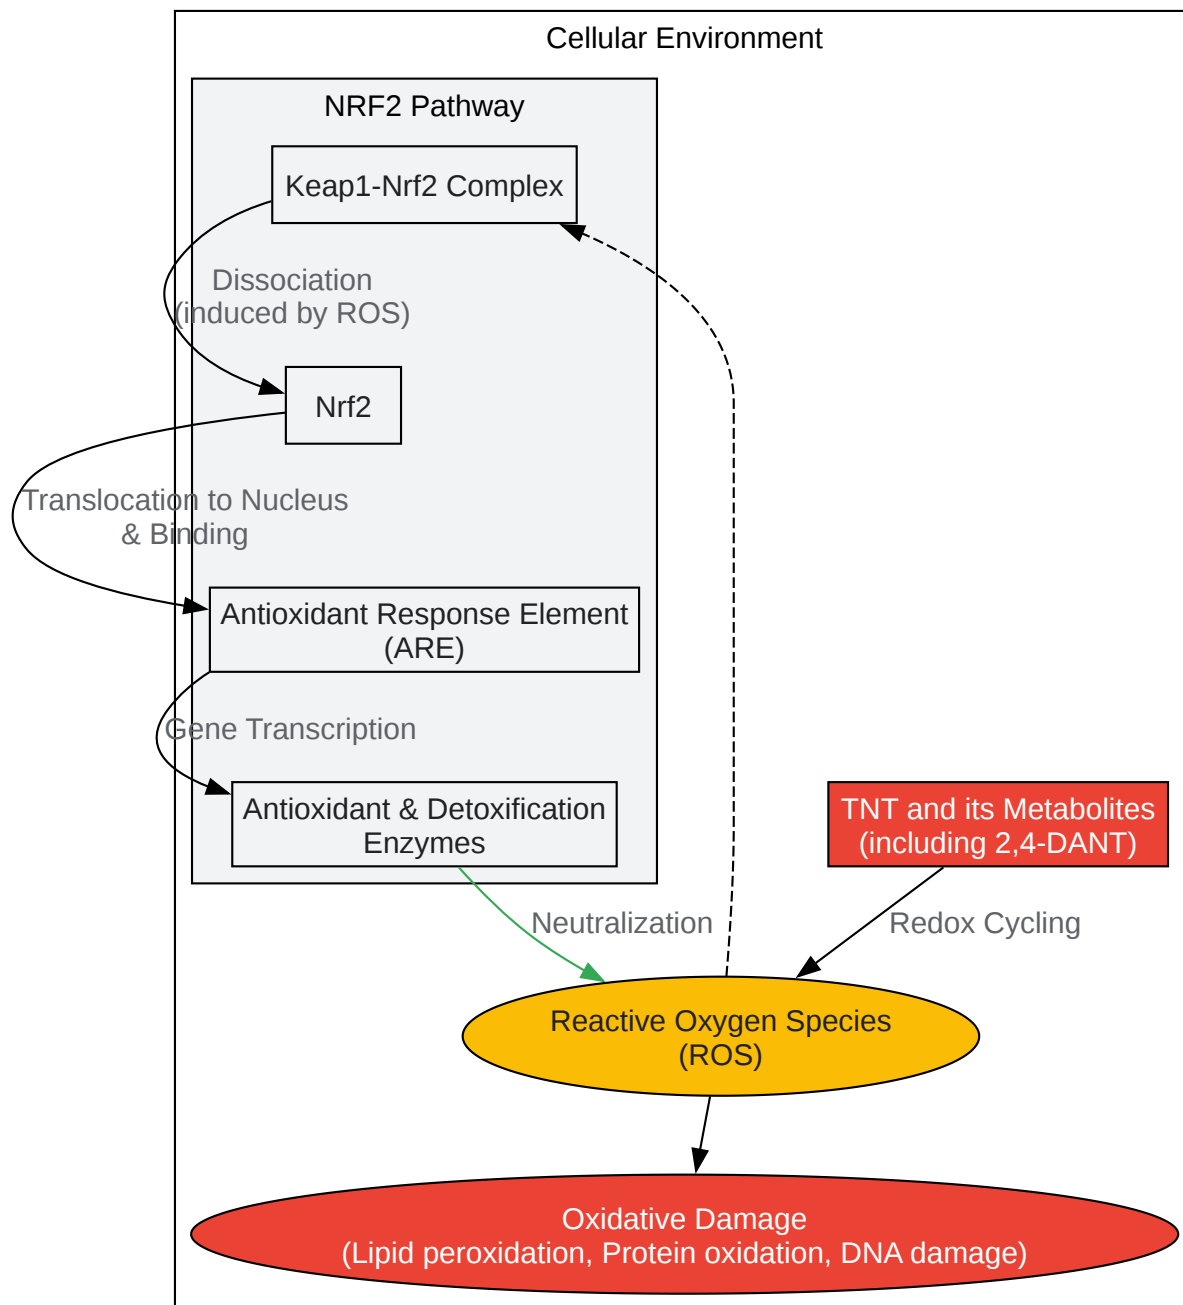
Cellular Environment

NRF2 Pathway

Keap1-Nrf2 Complex

Dissociation (induced by ROS)

Nrf2

Translocation to Nucleus & Binding

Antioxidant Response Element (ARE)

Gene Transcription

Antioxidant & Detoxification Enzymes

TNT and its Metabolites (including 2,4-DANT)

Neutralization

Redox Cycling

Reactive Oxygen Species (ROS)

Oxidative Damage (Lipid peroxidation, Protein oxidation, DNA damage)